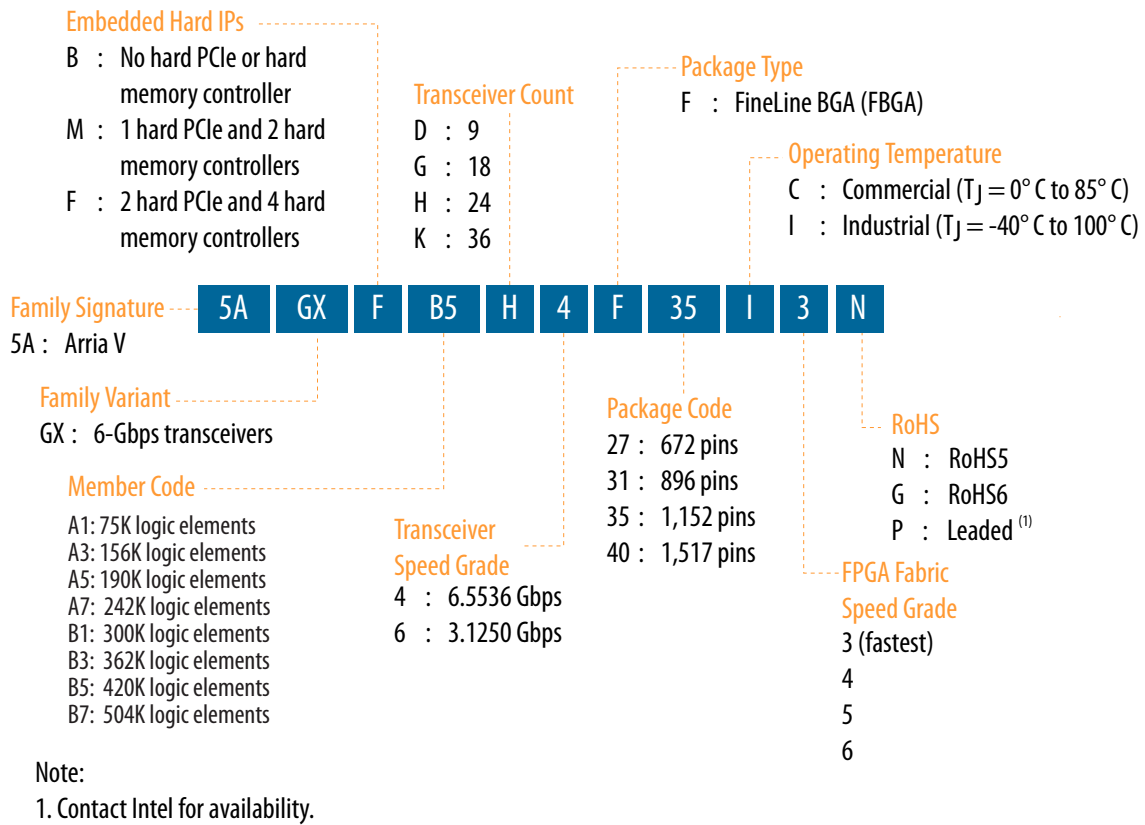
Embedded Hard IPs
B : No hard PCIe or hard memory controller
M : 1 hard PCIe and 2 hard memory controllers
F : 2 hard PCIe and 4 hard memory controllers

Transceiver Count
D : 9
G : 18
H : 24
K : 36

Package Type
F : FineLine BGA (FBGA)

Operating Temperature
C : Commercial ($T_J$ = 0° C to 85° C)
I : Industrial ($T_J$ = -40° C to 100° C)

Family Signature
5A : Arria V

5A GX F B5 H 4 F 35 I 3 N

Family Variant
GX : 6-Gbps transceivers

Member Code
A1: 75K logic elements
A3: 156K logic elements
A5: 190K logic elements
A7: 242K logic elements
B1: 300K logic elements
B3: 362K logic elements
B5: 420K logic elements
B7: 504K logic elements

Transceiver Speed Grade
4 : 6.5536 Gbps
6 : 3.1250 Gbps

Package Code
27 : 672 pins
31 : 896 pins
35 : 1,152 pins
40 : 1,517 pins

RoHS
N : RoHS5
G : RoHS6
P : Leaded $^{(1)}$

FPGA Fabric Speed Grade
3 (fastest)
4
5
6

Note:
1. Contact Intel for availability.